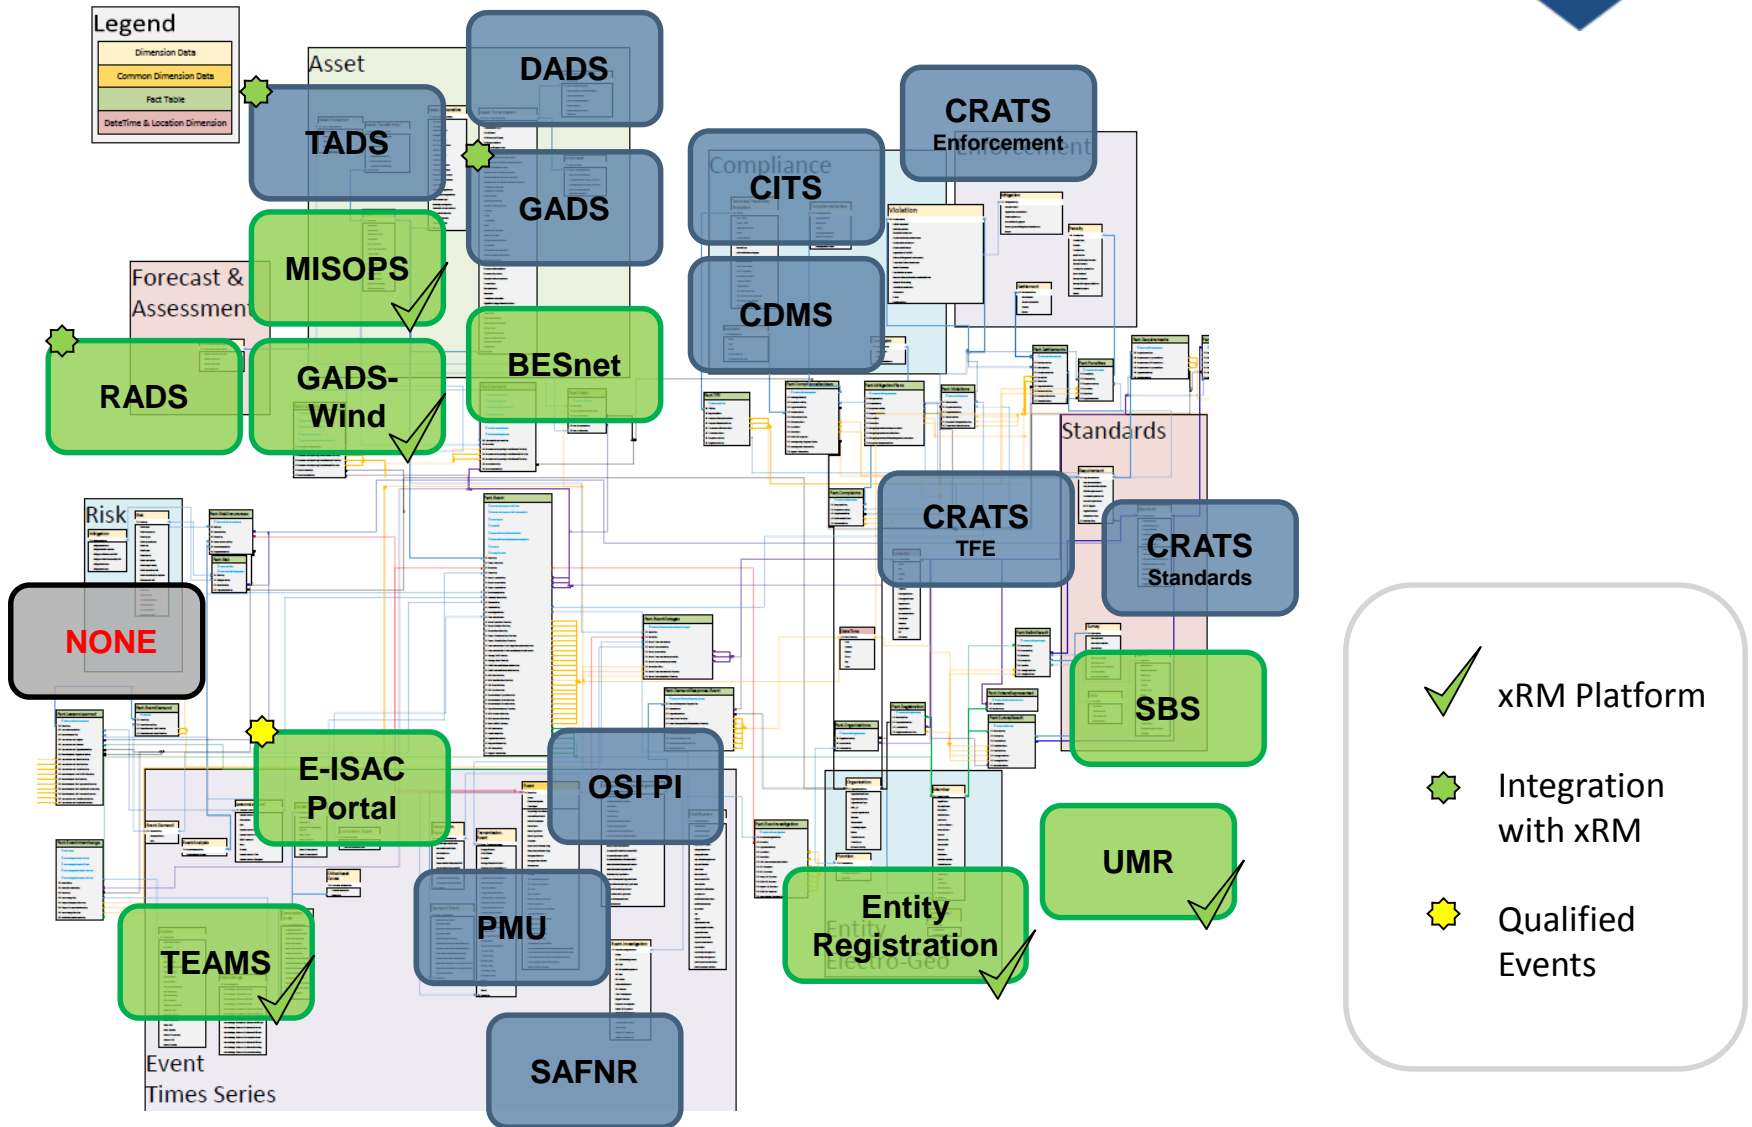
Legend
Dimension Data
Common Dimension Data
Fact Table
DateTime & Location Dimension

Asset
DADS
TADS
GADS
CRATS
Enforcement
Compliance
CITS
CDMS
Violation
Forecast & Assessment
MISOPS
RADS
GADS-Wind
BESnet
Standards
Risk
CRATS
TFE
CRATS
Standards
NONE
SBS
E-ISAC Portal
OSI PI
UMR
Entity Registration
Entity
Electro-Geo
TEAMS
PMU
SAFNR
Event
Times Series

xRM Platform
Integration with xRM
Qualified Events